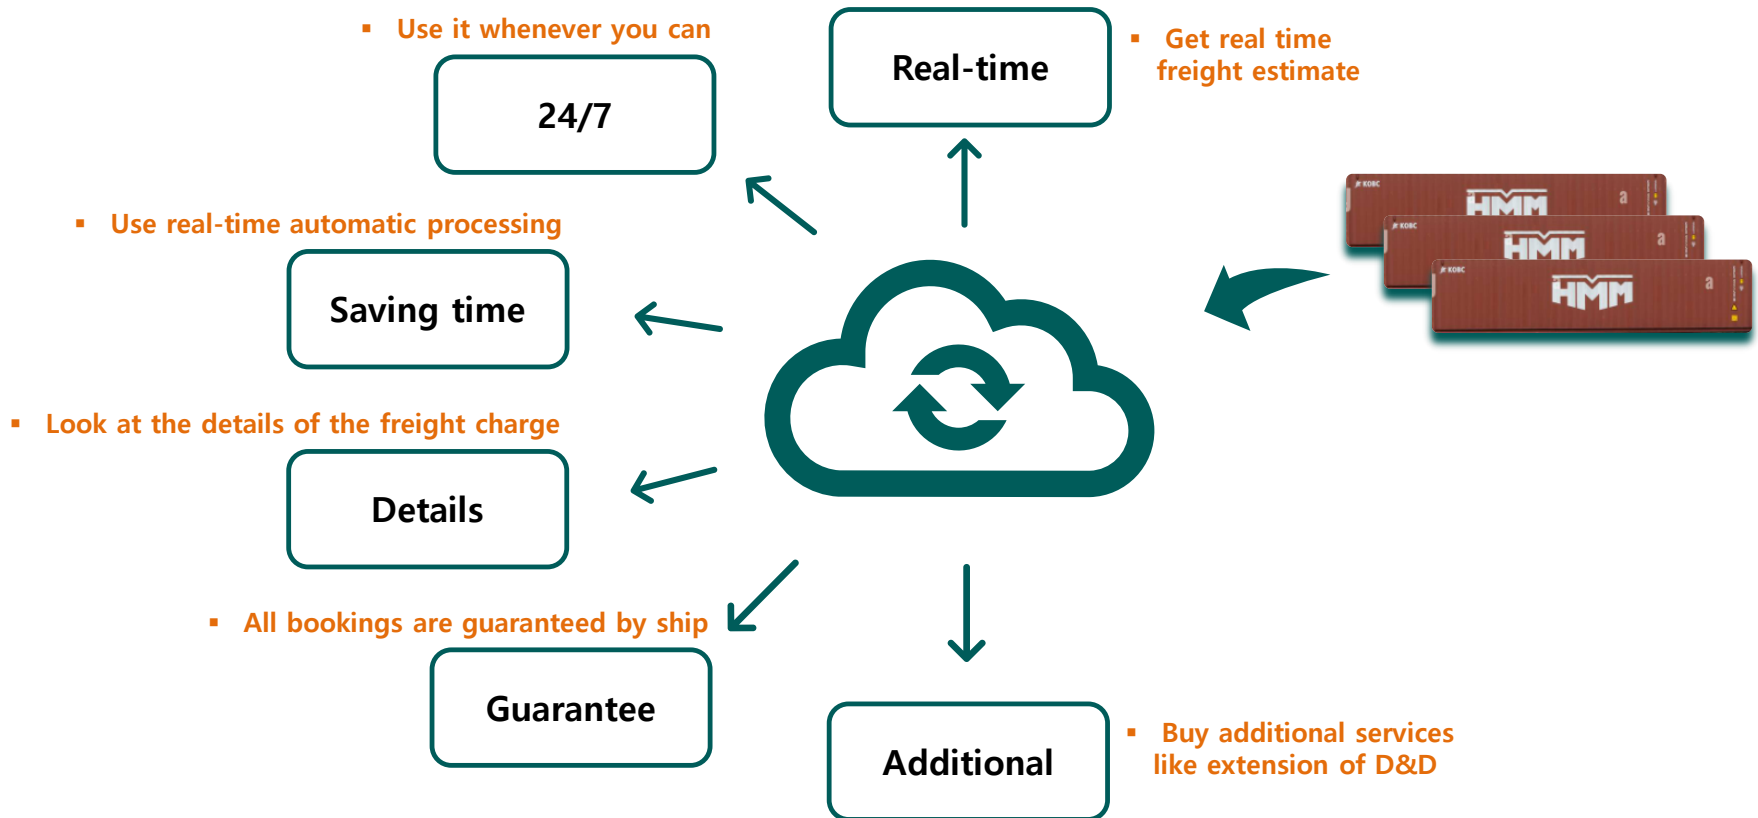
▪ Use it whenever you can

24/7

Real-time

▪ Get real time freight estimate

▪ Use real-time automatic processing

Saving time

▪ Look at the details of the freight charge

Details

▪ All bookings are guaranteed by ship

Guarantee

Additional

▪ Buy additional services like extension of D&D

HMM

HMM

HMM